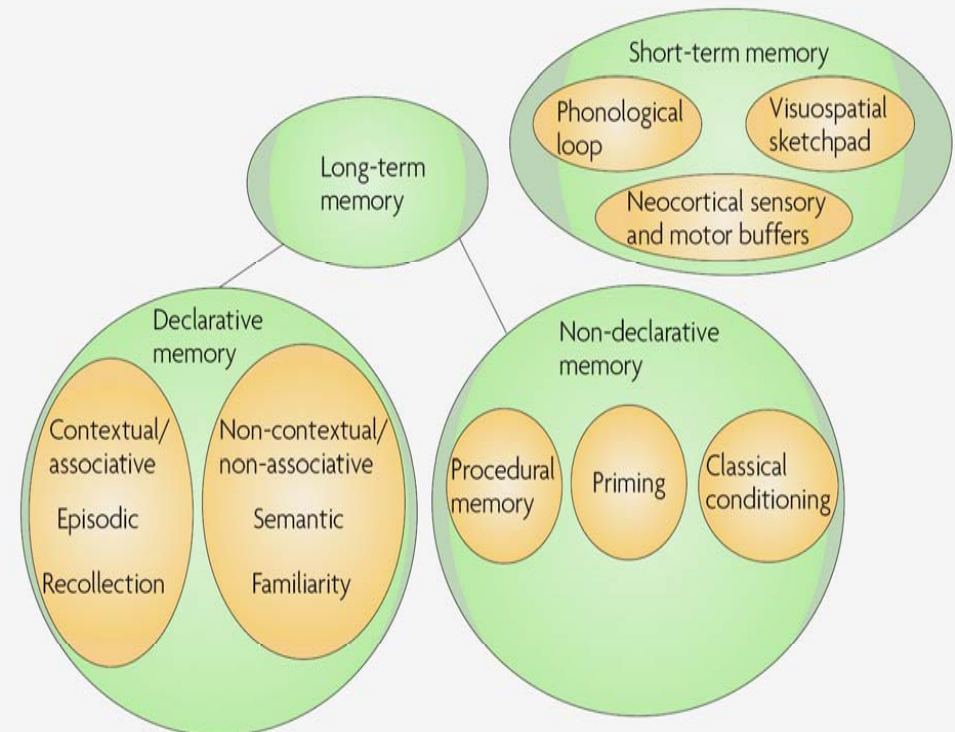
Short-term memory

Phonological loop

Visuospatial sketchpad

Neocortical sensory and motor buffers

Long-term memory

Declarative memory

Contextual/ associative

Episodic

Recollection

Non-contextual/ non-associative

Semantic

Familiarity

Non-declarative memory

Procedural memory

Priming

Classical conditioning